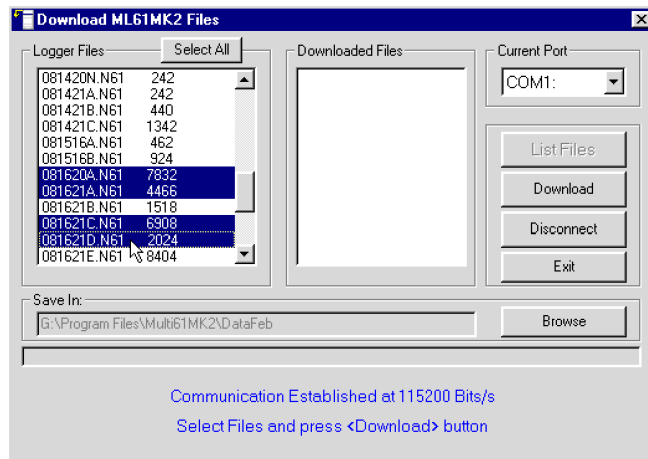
Download ML61MK2 Files

Logger Files

Select All

| | |
|---|---|
| 081420N.N61 | 242 |
| 081421A.N61 | 242 |
| 081421B.N61 | 440 |
| 081421C.N61 | 1342 |
| 081516A.N61 | 462 |
| 081516B.N61 | 924 |
| 081620A.N61 | 7832 |
| 081621A.N61 | 4466 |
| 081621B.N61 | 1518 |
| 081621C.N61 | 6908 |
| 081621D.N61 | 2024 |
| 081621E.N61 | 8404 |

Downloaded Files

Current Port

COM1:

List Files

Download

Disconnect

Exit

Save In:

G:\Program Files\Multi61MK2\DataFeb

Browse

Communication Established at 115200 Bits/s

Select Files and press <Download> button